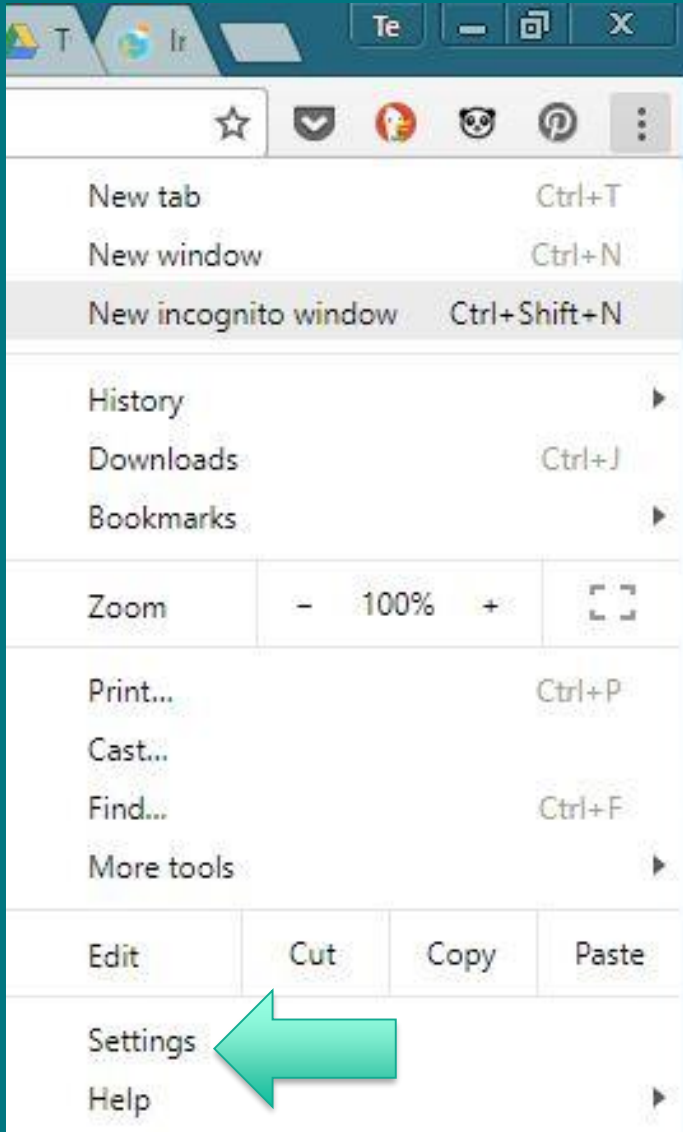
T Ir Te

New tab Ctrl+T
New window Ctrl+N
New incognito window Ctrl+Shift+N

History
Downloads Ctrl+J
Bookmarks

Zoom – 100% +

Print... Ctrl+P
Cast...
Find... Ctrl+F
More tools

Edit Cut Copy Paste

Settings
Help